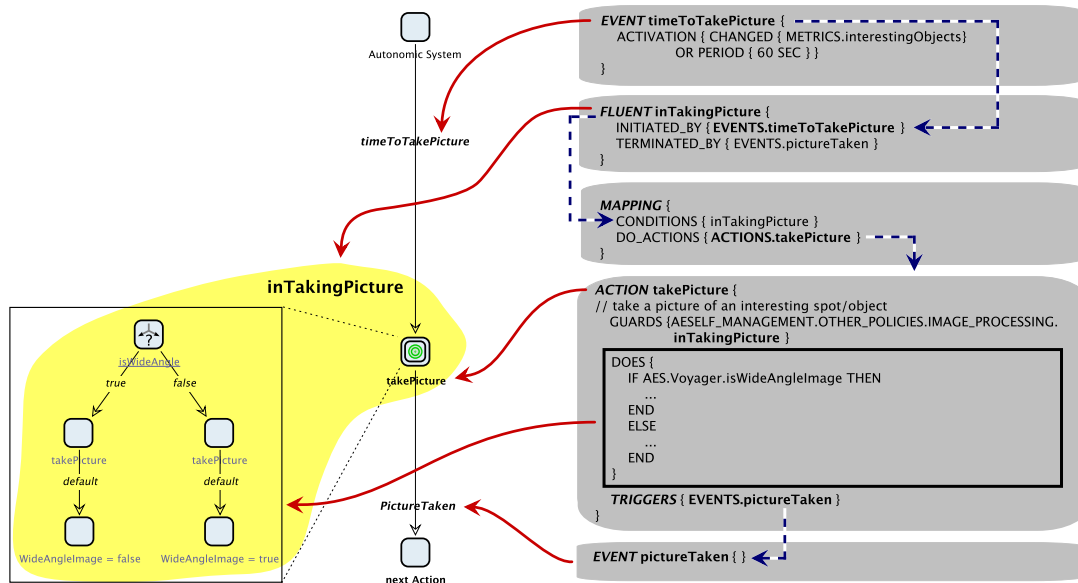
Autonomic System

timeToTakePicture

inTakingPicture

takePicture

PictureTaken

next Action

isWideAngle

true

false

takePicture

takePicture

default

default

WideAngleImage = false

WideAngleImage = true

EVENT timeToTakePicture {
ACTIVATION { CHANGED { METRICS.interestingObjects}
OR PERIOD { 60 SEC } }
}

FLUENT inTakingPicture {
INITIATED_BY { EVENTS.timeToTakePicture }
TERMINATED_BY { EVENTS.pictureTaken }
}

MAPPING {
CONDITIONS { inTakingPicture }
DO_ACTIONS { ACTIONS.takePicture }
}

ACTION takePicture {
// take a picture of an interesting spot/object
GUARDS {AESELF_MANAGEMENT.OTHER_POLICIES.IMAGE_PROCESSING.
inTakingPicture }

DOES {
IF AES.Voyager.isWideAngleImage THEN
...
END
ELSE
...
END
}

TRIGGERS { EVENTS.pictureTaken }
}

EVENT pictureTaken { }